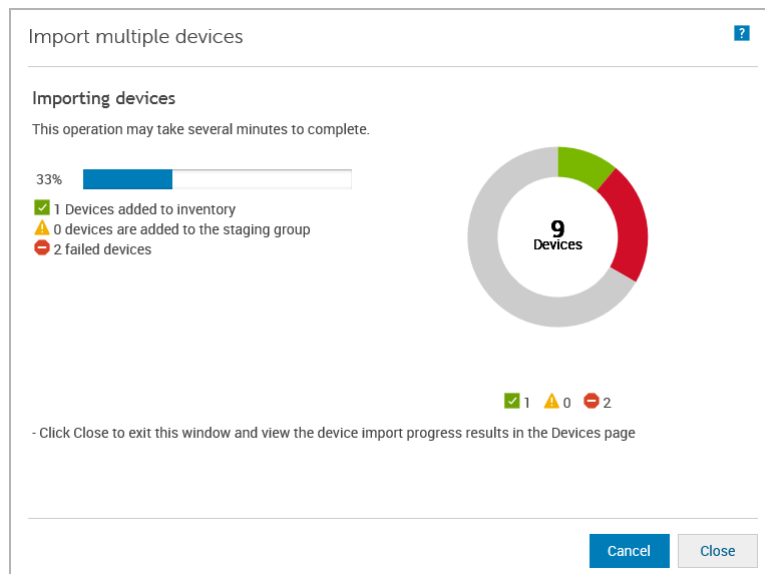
Import multiple devices

?

Importing devices

This operation may take several minutes to complete.

33%

1 Devices added to inventory
0 devices are added to the staging group
2 failed devices

9
Devices

1 0 2

- Click Close to exit this window and view the device import progress results in the Devices page

Cancel Close